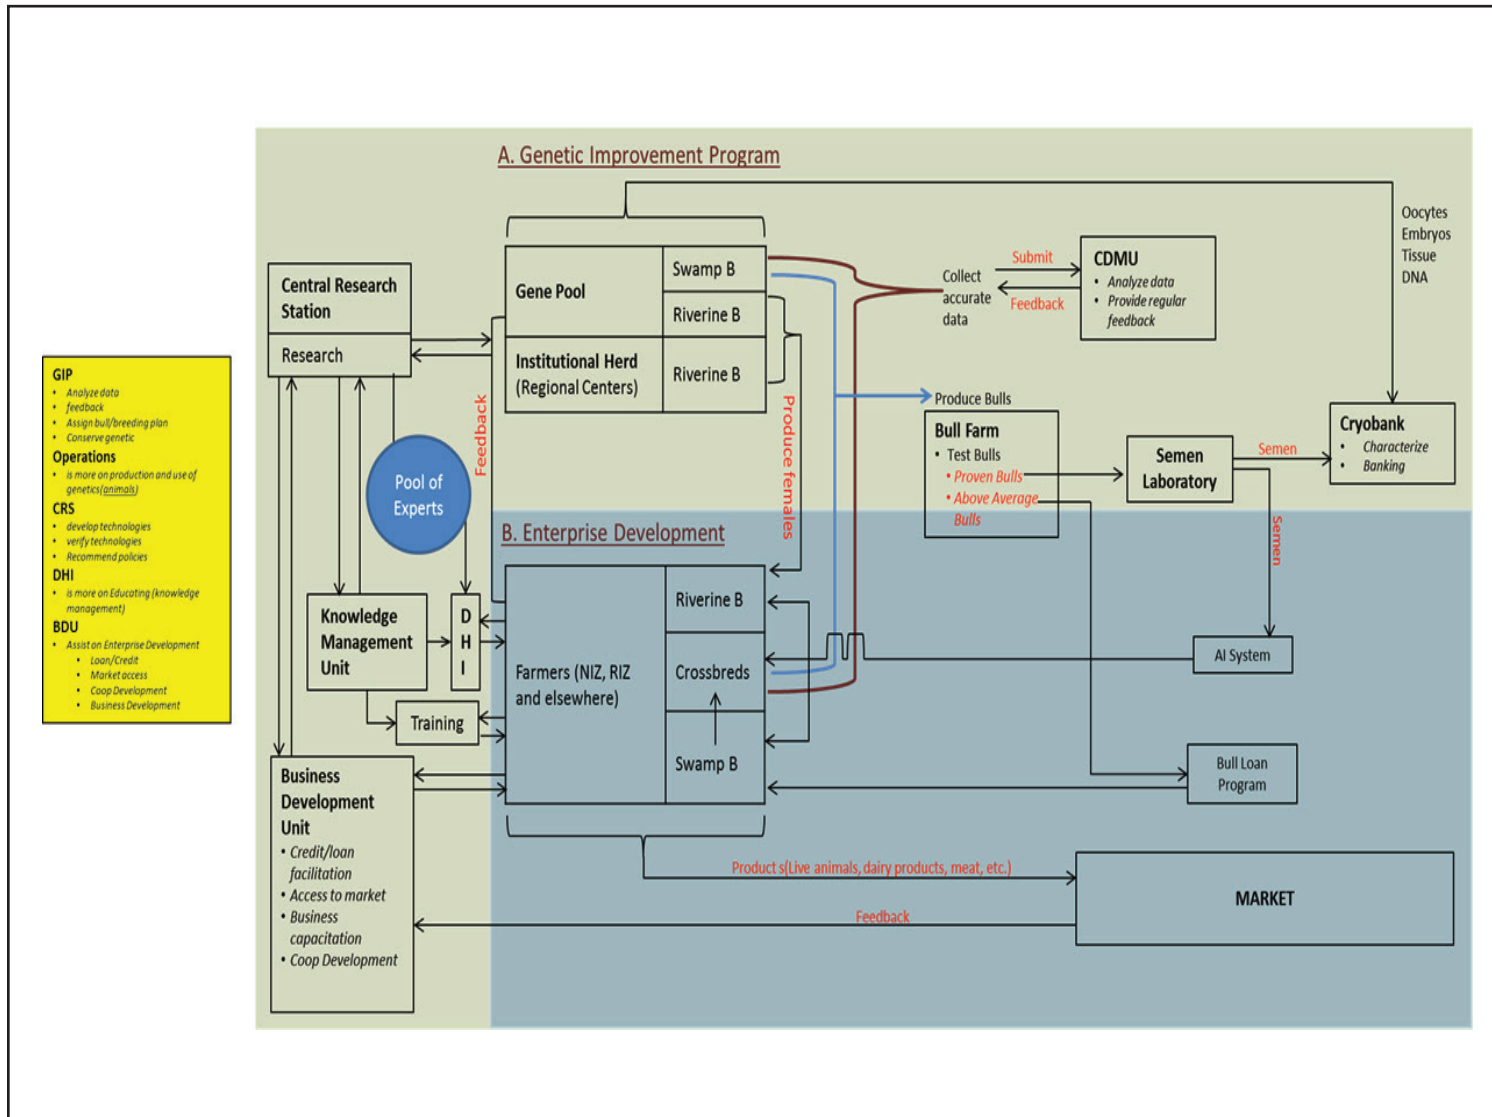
GIP
- Analyze data
- feedback
- Assign bull/breeding plan
- Conserve genetic

Operations
- is more on production and use of genetics(animals)

CRS
- develop technologies
- verify technologies
- Recommend policies

DHI
- is more on Educating (knowledge management)

BDU
- Assist on Enterprise Development
  - Loan/Credit
  - Market access
  - Coop Development
  - Business Development

A. Genetic Improvement Program

Central Research Station

Research

Gene Pool

Swamp B

Riverine B

Institutional Herd (Regional Centers)

Riverine B

Collect accurate data

Submit

Feedback

CDMU
- Analyze data
- Provide regular feedback

Oocytes
Embryos
Tissue
DNA

Feedback

Pool of Experts

Produce females

Produce Bulls

Bull Farm
- Test Bulls
- Proven Bulls
- Above Average Bulls

Semen Laboratory

Semen

Cryobank
- Characterize
- Banking

Semen

B. Enterprise Development

Knowledge Management Unit

D
H
I

Farmers (NIZ, RIZ and elsewhere)

Riverine B

Crossbreds

Swamp B

AI System

Training

Business Development Unit
- Credit/loan facilitation
- Access to market
- Business capacitation
- Coop Development

Bull Loan Program

Product s(Live animals, dairy products, meat, etc.)

MARKET

Feedback